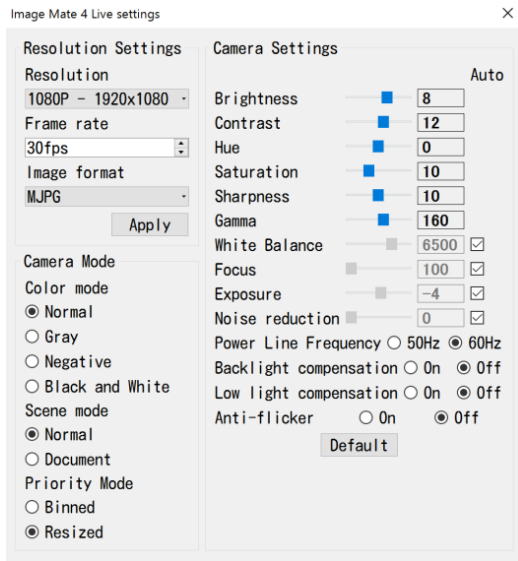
Image Mate 4 Live settings
X

Resolution Settings
Resolution
1080P - 1920x1080
Frame rate
30fps
Image format
MJPG
Apply

Camera Mode
Color mode
◉ Normal
○ Gray
○ Negative
○ Black and White
Scene mode
◉ Normal
○ Document
Priority Mode
○ Binned
◉ Resized

Camera Settings
Auto
Brightness 8
Contrast 12
Hue 0
Saturation 10
Sharpness 10
Gamma 160
White Balance 6500 ☑
Focus 100 ☑
Exposure -4 ☑
Noise reduction 0 ☑
Power Line Frequency ○ 50Hz ◉ 60Hz
Backlight compensation ○ On ◉ Off
Low light compensation ○ On ◉ Off
Anti-flicker ○ On ◉ Off
Default